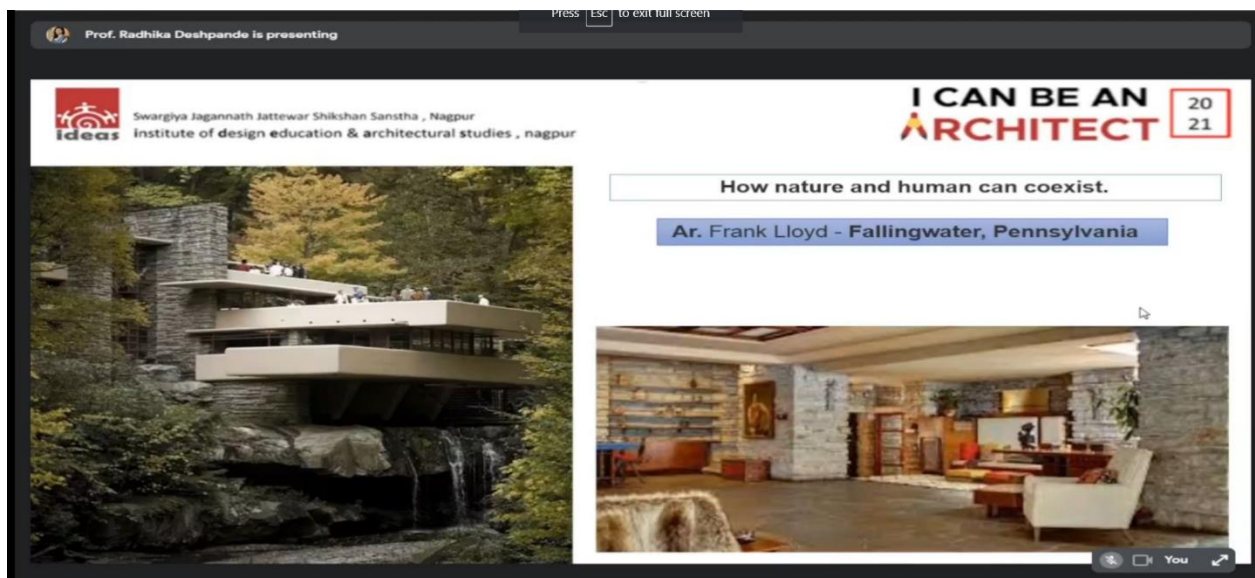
Press Esc to exit full screen

Prof. Radhika Deshpande is presenting

ideas

Swargiya Jagannath Jattewar Shikshan Sanstha , Nagpur
institute of design education & architectural studies , nagpur

I CAN BE AN ARCHITECT

20
21

How nature and human can coexist.

Ar. Frank Lloyd - Fallingwater, Pennsylvania

You